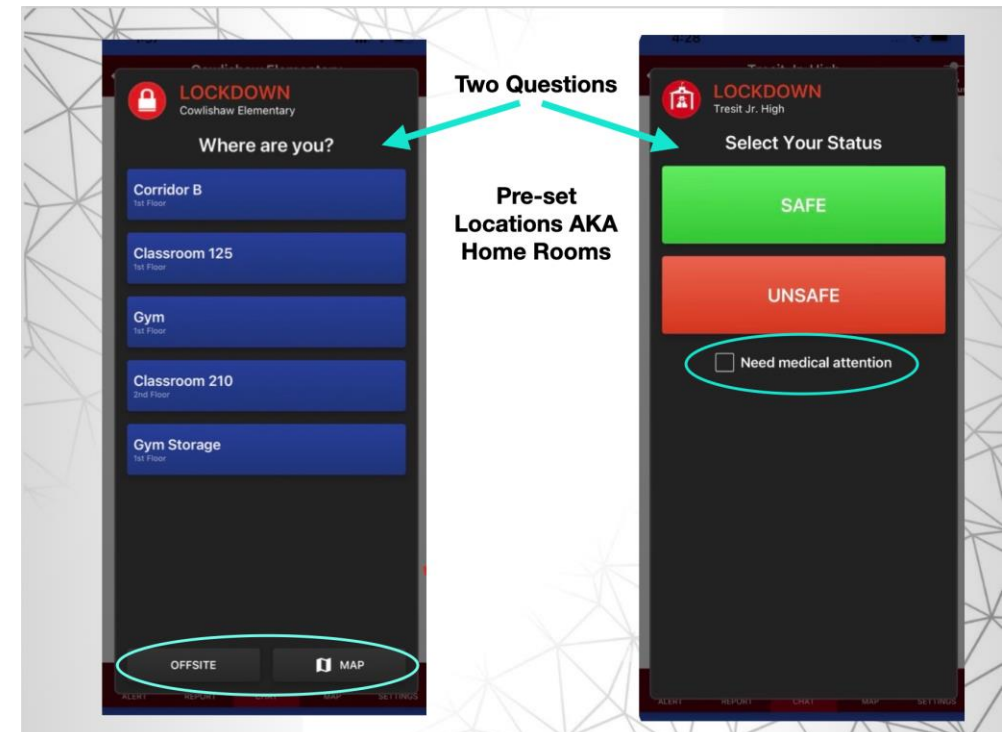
LOCKDOWN
Cowlishaw Elementary

Where are you?

Corridor B
1st Floor

Classroom 125
1st Floor

Gym
1st Floor

Classroom 210
2nd Floor

Gym Storage
1st Floor

OFFSITE

MAP

ALERT REPORT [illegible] MAP SETTINGS

Two Questions

Pre-set Locations AKA Home Rooms

4:28

LOCKDOWN
Tresit Jr. High

Select Your Status

SAFE

UNSAFE

Need medical attention

ALERT REPORT CHAT MAP SETTINGS